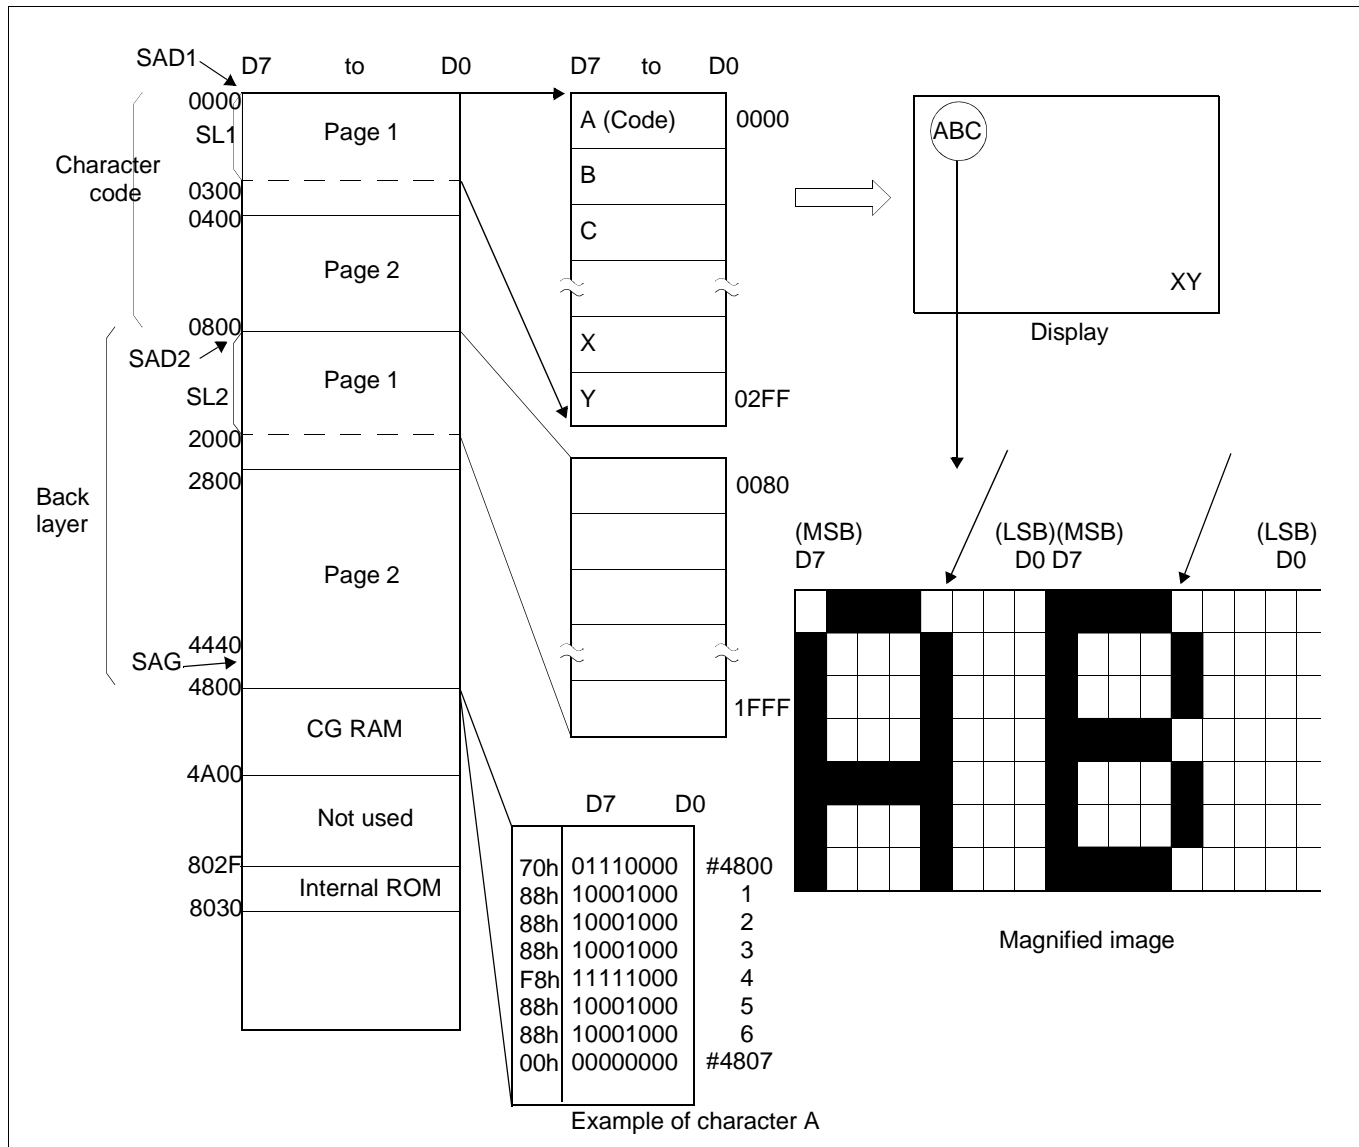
SAD1
D7 to D0
0000
SL1
Page 1
Character code
0300
0400
Page 2
0800
SAD2
Page 1
SL2
2000
2800
Back layer
Page 2
4440
SAG
4800
CG RAM
4A00
Not used
802F
Internal ROM
8030

D7 to D0
A (Code) 0000
B
C
X
Y 02FF

0080
1FFF

ABC
XY
Display

(MSB) D7
(LSB)(MSB) D0 D7
(LSB) D0

Magnified image

D7 D0
| | | |
|---|---|---|
| 70h | 01110000 | #4800 |
| 88h | 10001000 | 1 |
| 88h | 10001000 | 2 |
| 88h | 10001000 | 3 |
| F8h | 11111000 | 4 |
| 88h | 10001000 | 5 |
| 88h | 10001000 | 6 |
| 00h | 00000000 | #4807 |

Example of character A